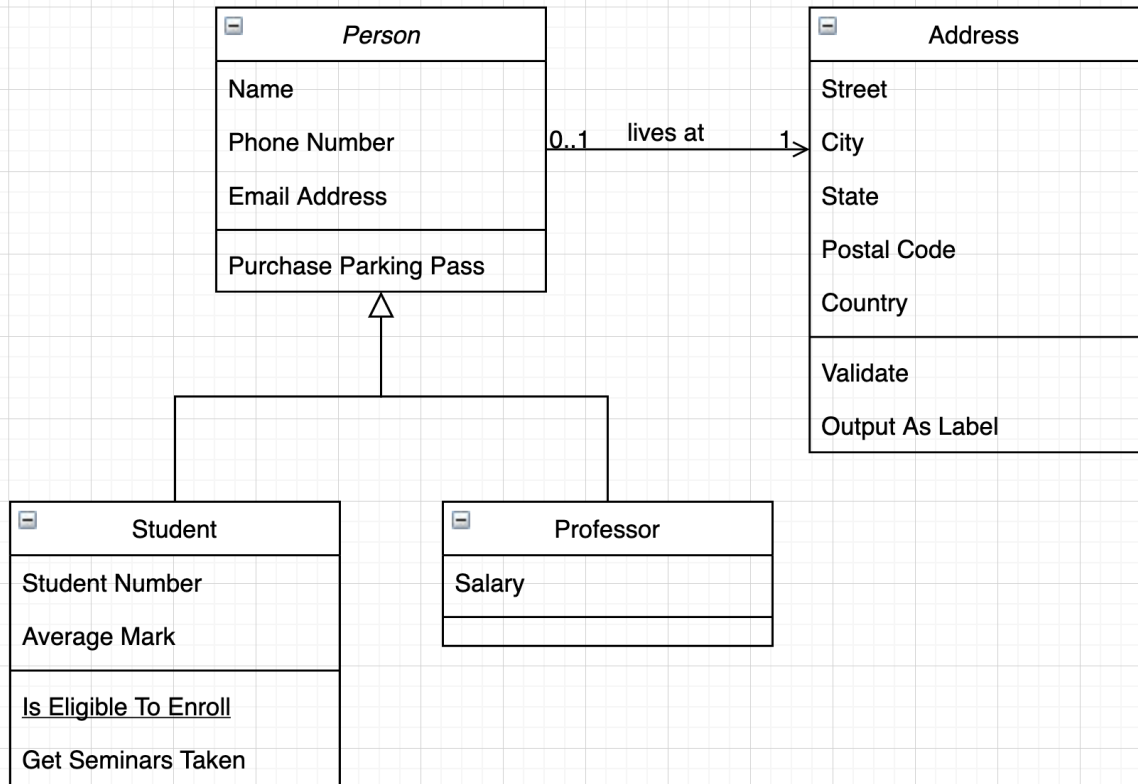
Person

Name

Phone Number

Email Address

Purchase Parking Pass

0..1 lives at 1

Address

Street

City

State

Postal Code

Country

Validate

Output As Label

Student

Student Number

Average Mark

Is Eligible To Enroll

Get Seminars Taken

Professor

Salary